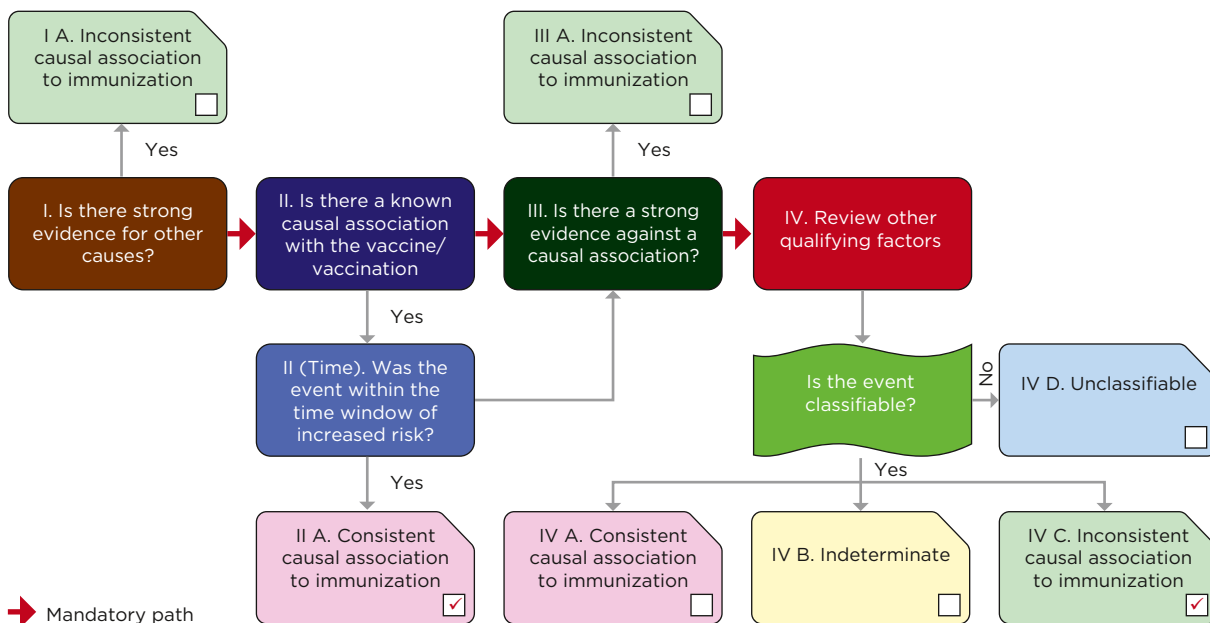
I A. Inconsistent causal association to immunization

III A. Inconsistent causal association to immunization

Yes

Yes

I. Is there strong evidence for other causes?

II. Is there a known causal association with the vaccine/ vaccination

III. Is there a strong evidence against a causal association?

IV. Review other qualifying factors

Yes

II (Time). Was the event within the time window of increased risk?

Is the event classifiable?

No

IV D. Unclassifiable

Yes

Yes

II A. Consistent causal association to immunization ✓

IV A. Consistent causal association to immunization

IV B. Indeterminate

IV C. Inconsistent causal association to immunization ✓

Mandatory path